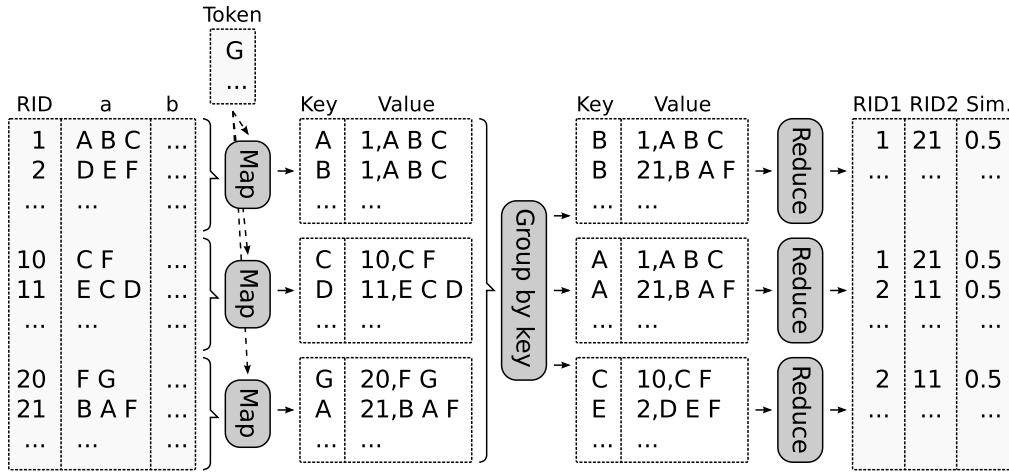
Token

| G |
|---|
| ... |

| RID | a | b |
|---|---|---|
| 1 | A B C | ... |
| 2 | D E F | ... |
| ... | ... | ... |
| 10 | C F | ... |
| 11 | E C D | ... |
| ... | ... | ... |
| 20 | F G | ... |
| 21 | B A F | ... |
| ... | ... | ... |

Map

Map

Map

| Key | Value |
|---|---|
| A | 1,A B C |
| B | 1,A B C |
| ... | ... |
| C | 10,C F |
| D | 11,E C D |
| ... | ... |
| G | 20,F G |
| A | 21,B A F |
| ... | ... |

Group by key

| Key | Value |
|---|---|
| B | 1,A B C |
| B | 21,B A F |
| ... | ... |
| A | 1,A B C |
| A | 21,B A F |
| ... | ... |
| C | 10,C F |
| E | 2,D E F |
| ... | ... |

Reduce

Reduce

Reduce

| RID1 | RID2 | Sim. |
|---|---|---|
| 1 | 21 | 0.5 |
| ... | ... | ... |
| 1 | 21 | 0.5 |
| 2 | 11 | 0.5 |
| ... | ... | ... |
| 2 | 11 | 0.5 |
| ... | ... | ... |